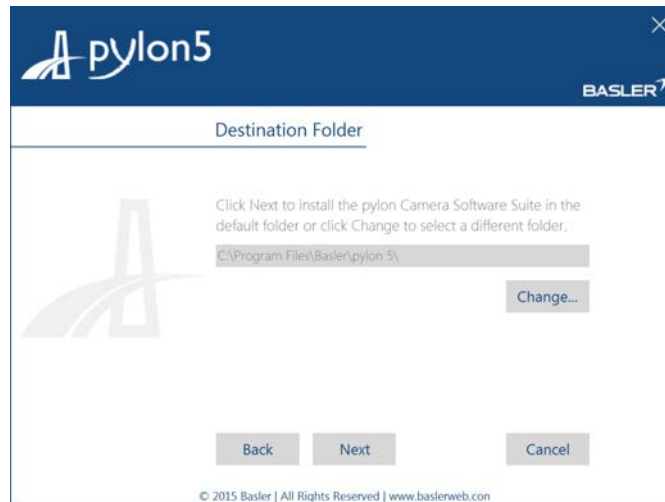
pylon5

BASLER

Destination Folder

Click Next to install the pylon Camera Software Suite in the default folder or click Change to select a different folder.

C:\Program Files\Basler\pylon 5\

Change...

Back

Next

Cancel

© 2015 Basler | All Rights Reserved | www.baslerweb.con